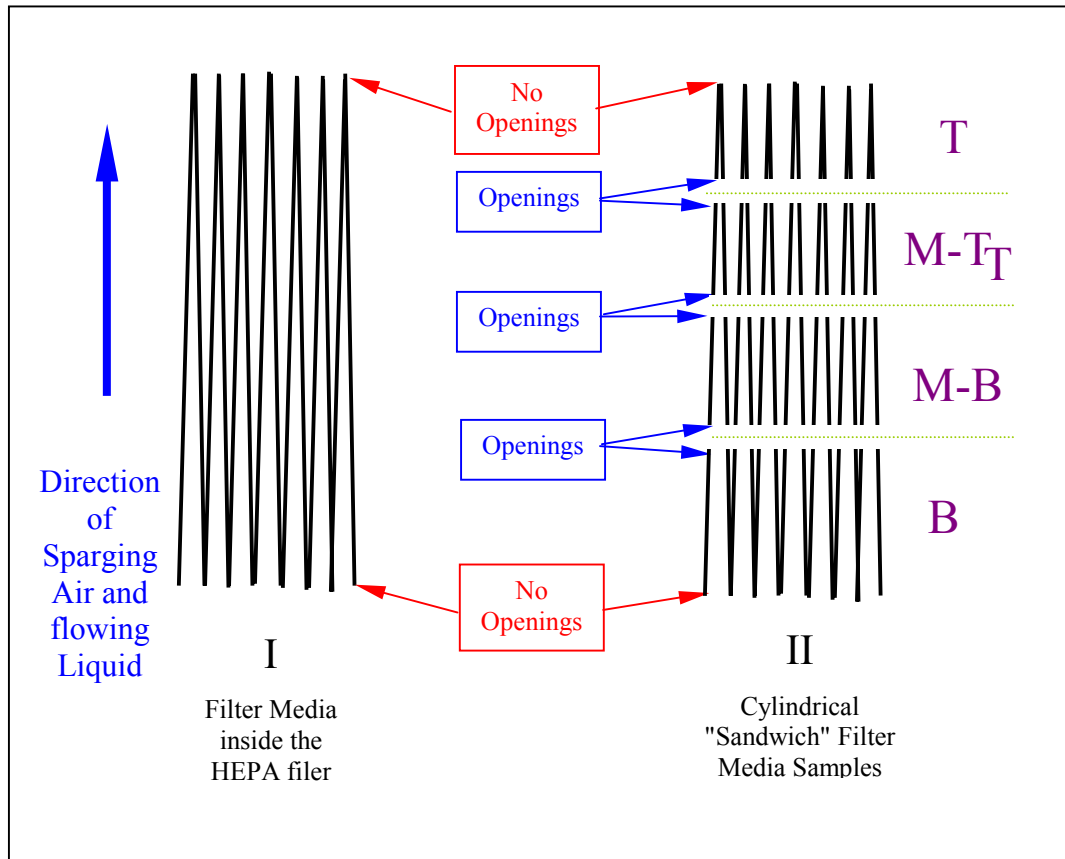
No Openings

T

Openings

M-TT

Openings

M-B

Openings

B

Direction of Sparging Air and flowing Liquid

No Openings

I

Filter Media inside the HEPA filer

II

Cylindrical "Sandwich" Filter Media Samples